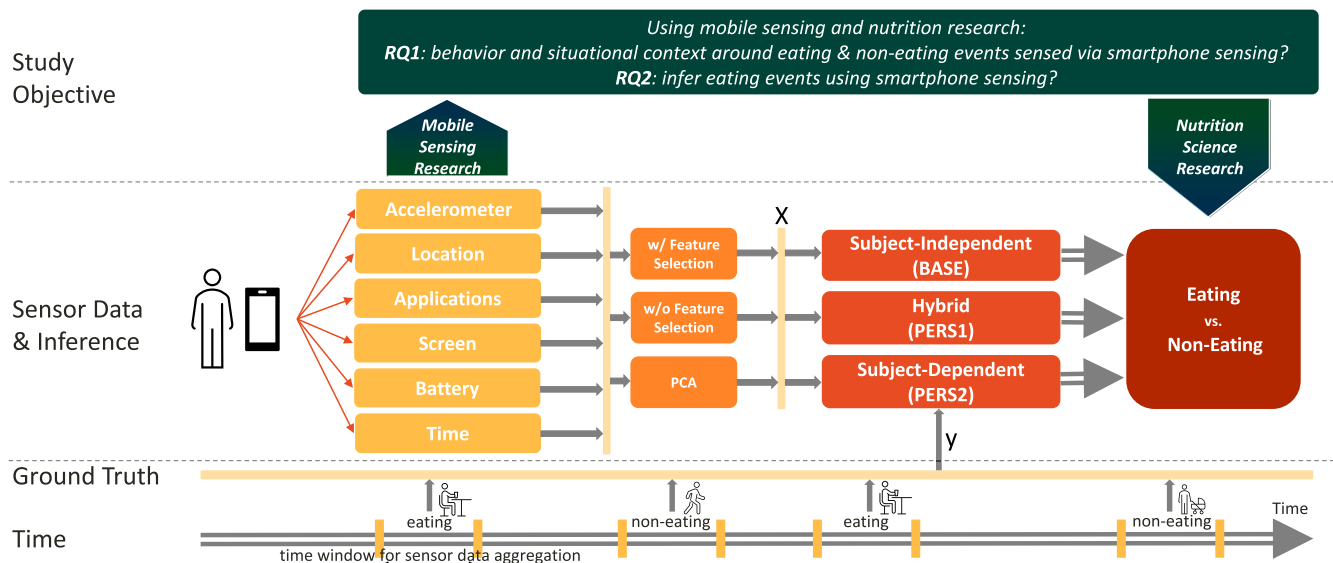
Study Objective

Using mobile sensing and nutrition research:
RQ1: behavior and situational context around eating & non-eating events sensed via smartphone sensing?
RQ2: infer eating events using smartphone sensing?

Mobile Sensing Research

Nutrition Science Research

Sensor Data & Inference

Accelerometer
Location
Applications
Screen
Battery
Time

w/ Feature Selection
w/o Feature Selection
PCA

X

Subject-Independent (BASE)
Hybrid (PERS1)
Subject-Dependent (PERS2)

Eating vs. Non-Eating

y

Ground Truth

Time

eating
non-eating
eating
non-eating
Time

time window for sensor data aggregation